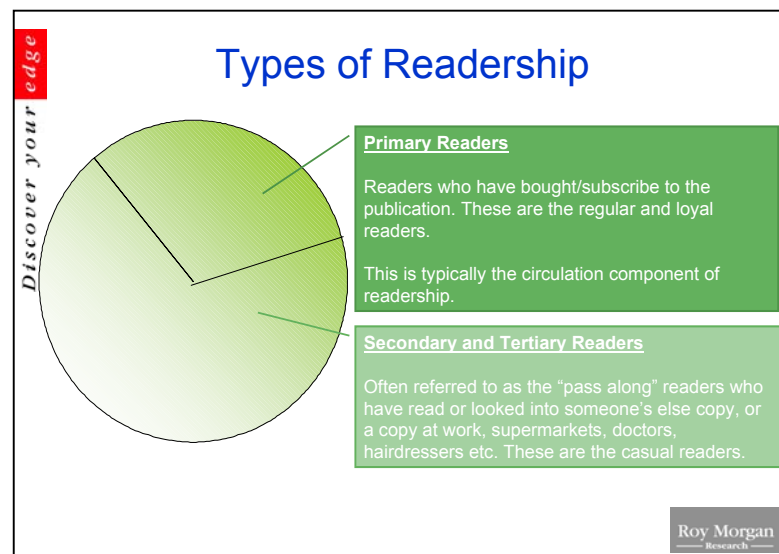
Discover your edge

Types of Readership

Primary Readers

Readers who have bought/subscribe to the publication. These are the regular and loyal readers.

This is typically the circulation component of readership.

Secondary and Tertiary Readers

Often referred to as the “pass along” readers who have read or looked into someone’s else copy, or a copy at work, supermarkets, doctors, hairdressers etc. These are the casual readers.

Roy Morgan Research